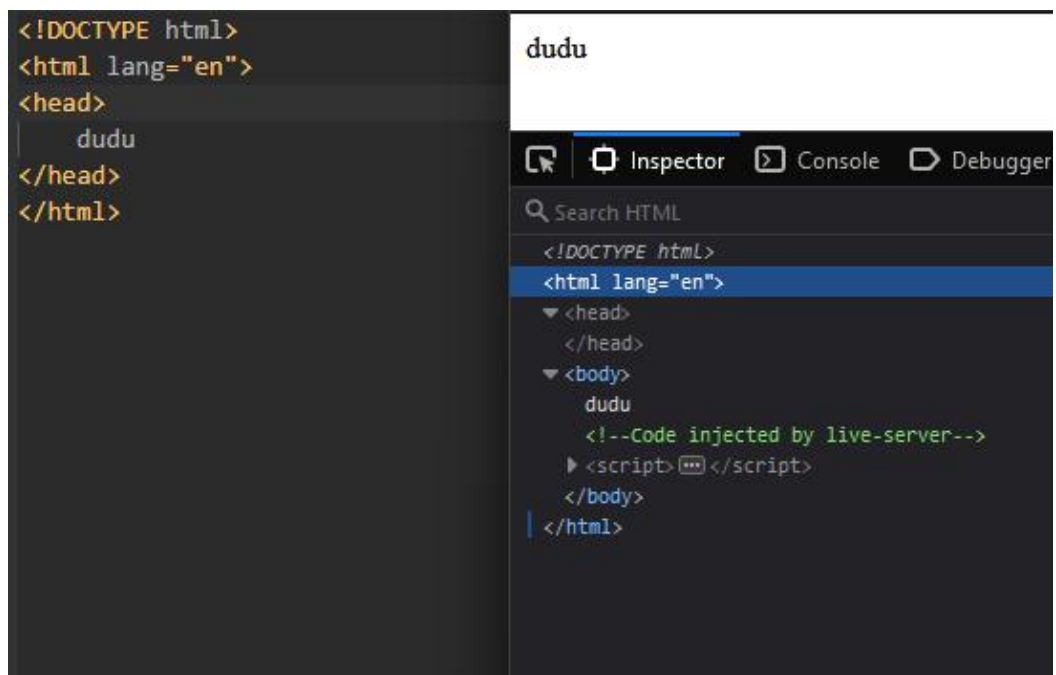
<!DOCTYPE html>
<html lang="en">
<head>
dudu
</head>
</html>

dudu

Inspector Console Debugger

Search HTML

<!DOCTYPE html>
<html lang="en">
<head>
</head>
<body>
dudu
<!--Code injected by live-server-->
<script> ··· </script>
</body>
</html>